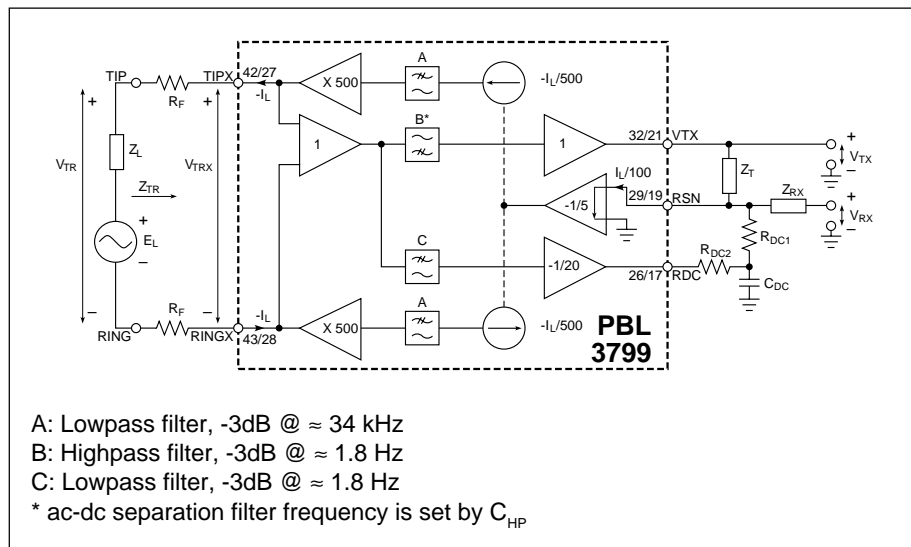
TIP
TIPX
42/27
$-I_L$
X 500
A
$-I_L/500$
$R_F$
+
+
$V_{TR}$
$Z_L$
$V_{TRX}$
1
B*
1
32/21
VTX
+
$V_{TX}$
$Z_T$
$I_L/100$
$Z_{TR}$
-1/5
29/19
RSN
$Z_{RX}$
+
$V_{RX}$
+
$E_L$
–
$R_{DC1}$
C
-1/20
$R_{DC2}$
26/17
RDC
$C_{DC}$
–
–
$R_F$
$-I_L$
X 500
A
$-I_L/500$
RING
RINGX
43/28
PBL
3799

A: Lowpass filter, -3dB @ ≈ 34 kHz
B: Highpass filter, -3dB @ ≈ 1.8 Hz
C: Lowpass filter, -3dB @ ≈ 1.8 Hz
* ac-dc separation filter frequency is set by $C_{HP}$